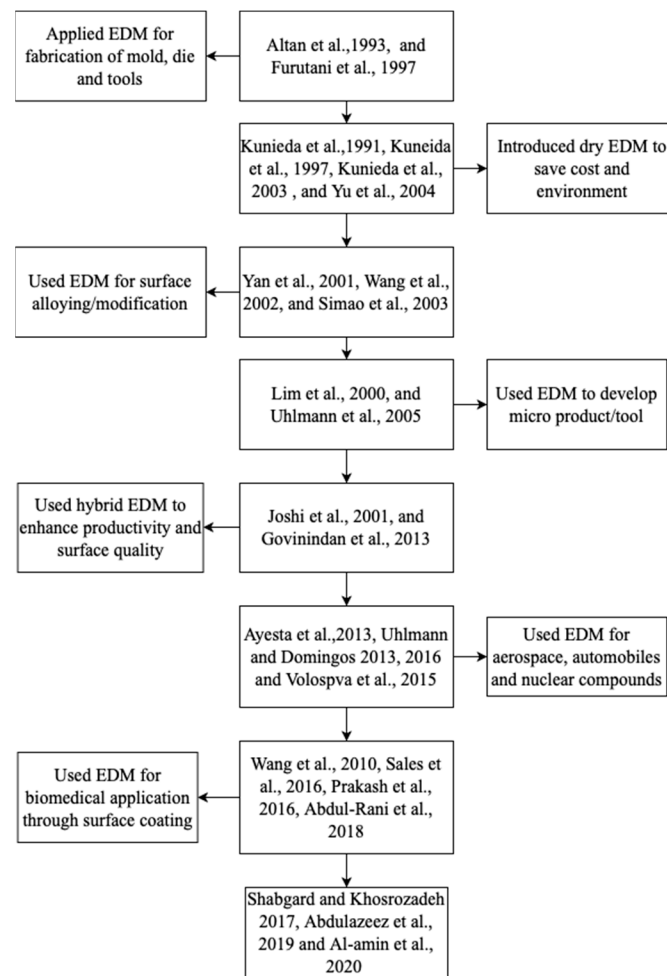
Altan et al.,1993, and Furutani et al., 1997

Applied EDM for fabrication of mold, die and tools

Kunieda et al.,1991, Kuneida et al., 1997, Kunieda et al., 2003 , and Yu et al., 2004

Introduced dry EDM to save cost and environment

Yan et al., 2001, Wang et al., 2002, and Simao et al., 2003

Used EDM for surface alloying/modification

Lim et al., 2000, and Uhlmann et al., 2005

Used EDM to develop micro product/tool

Joshi et al., 2001, and Govinindan et al., 2013

Used hybrid EDM to enhance productivity and surface quality

Ayesta et al.,2013, Uhlmann and Domingos 2013, 2016 and Volospva et al., 2015

Used EDM for aerospace, automobiles and nuclear compounds

Wang et al., 2010, Sales et al., 2016, Prakash et al., 2016, Abdul-Rani et al., 2018

Used EDM for biomedical application through surface coating

Shabgard and Khosrozadeh 2017, Abdulazeez et al., 2019 and Al-amin et al., 2020